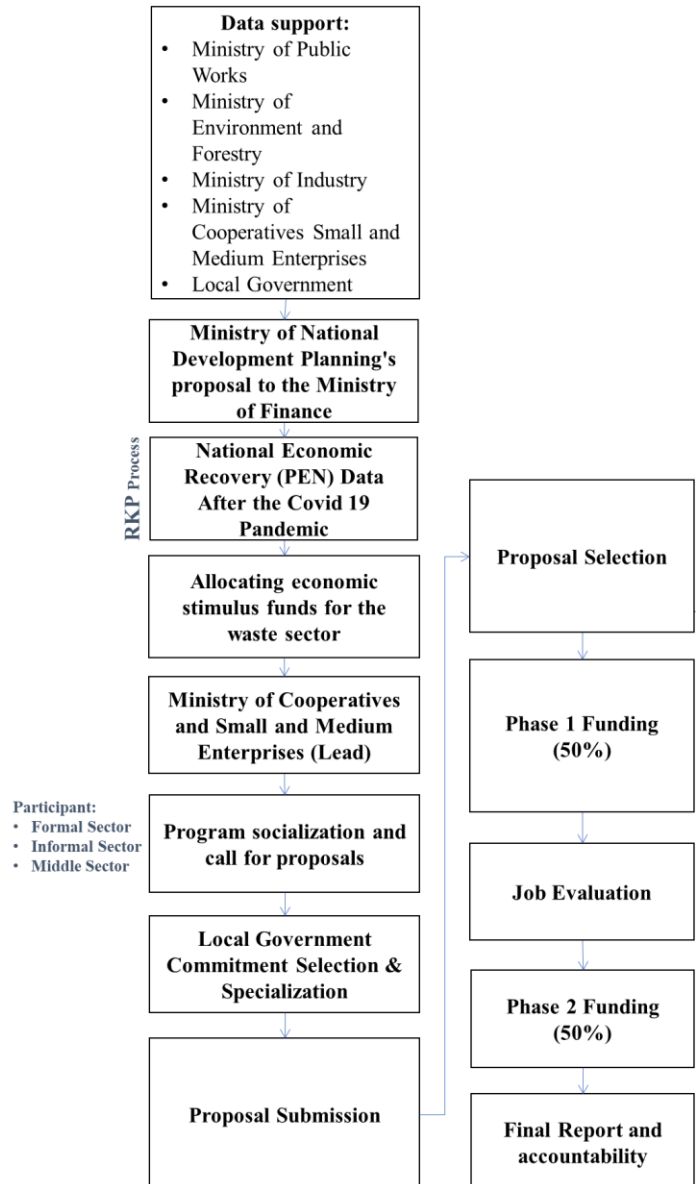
Data support:
- Ministry of Public Works
- Ministry of Environment and Forestry
- Ministry of Industry
- Ministry of Cooperatives Small and Medium Enterprises
- Local Government

Ministry of National Development Planning's proposal to the Ministry of Finance

RKP Process

National Economic Recovery (PEN) Data After the Covid 19 Pandemic

Allocating economic stimulus funds for the waste sector

Ministry of Cooperatives and Small and Medium Enterprises (Lead)

Participant:
- Formal Sector
- Informal Sector
- Middle Sector

Program socialization and call for proposals

Local Government Commitment Selection & Specialization

Proposal Submission

Proposal Selection

Phase 1 Funding (50%)

Job Evaluation

Phase 2 Funding (50%)

Final Report and accountability